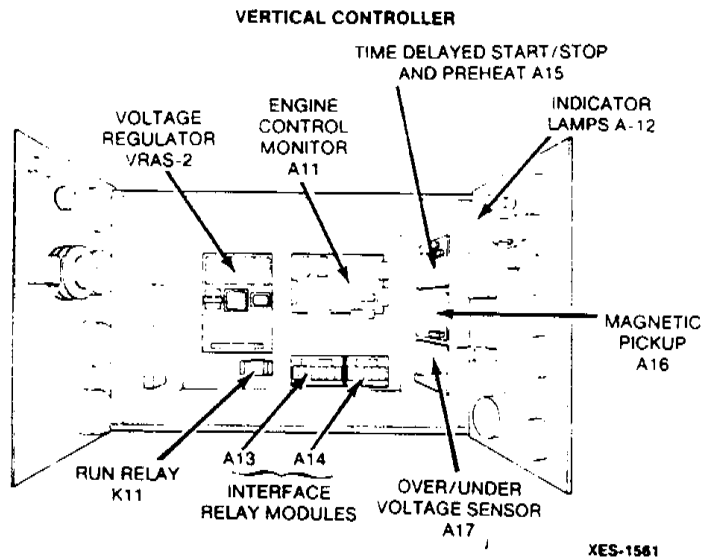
VERTICAL CONTROLLER

TIME DELAYED START/STOP AND PREHEAT A15

VOLTAGE REGULATOR VRAS-2

ENGINE CONTROL MONITOR A11

INDICATOR LAMPS A-12

MAGNETIC PICKUP A16

RUN RELAY K11

A13

A14

INTERFACE RELAY MODULES

OVER/UNDER VOLTAGE SENSOR A17

XES-1561